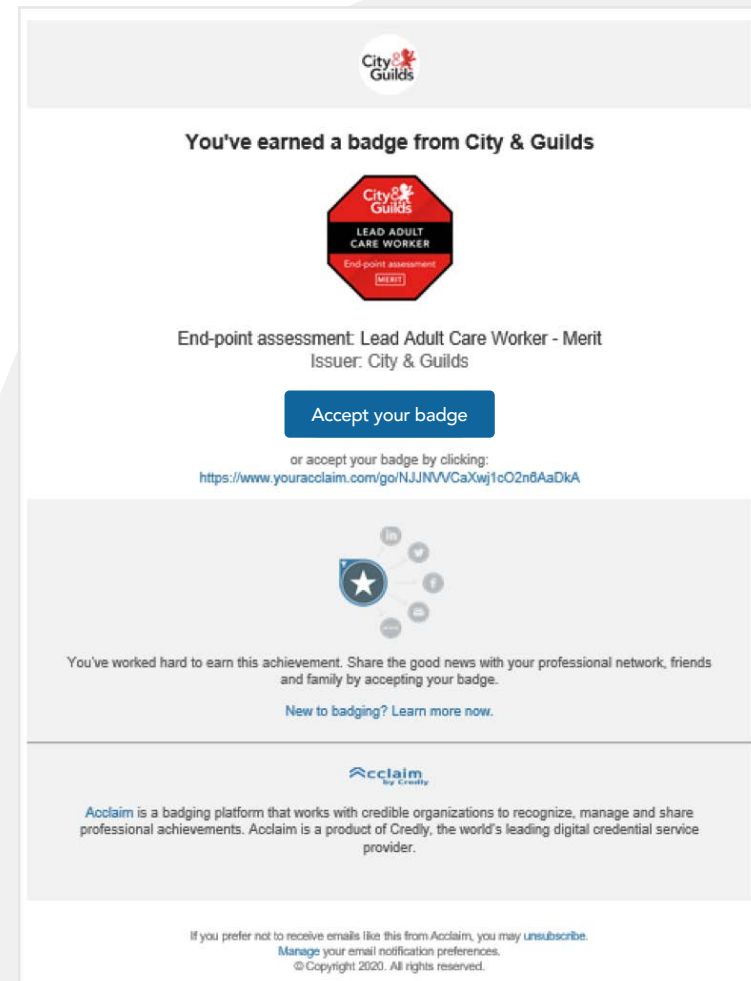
City & Guilds

You've earned a badge from City & Guilds

City & Guilds
LEAD ADULT CARE WORKER
End-point assessment
MERIT

End-point assessment: Lead Adult Care Worker - Merit
Issuer: City & Guilds

Accept your badge

or accept your badge by clicking:
https://www.youracclaim.com/go/NJJNVVCaXwj1cO2n6AaDkA

You've worked hard to earn this achievement. Share the good news with your professional network, friends and family by accepting your badge.

New to badging? Learn more now.

Acclaim by Credly

Acclaim is a badging platform that works with credible organizations to recognize, manage and share professional achievements. Acclaim is a product of Credly, the world's leading digital credential service provider.

If you prefer not to receive emails like this from Acclaim, you may unsubscribe.
Manage your email notification preferences.
© Copyright 2020. All rights reserved.